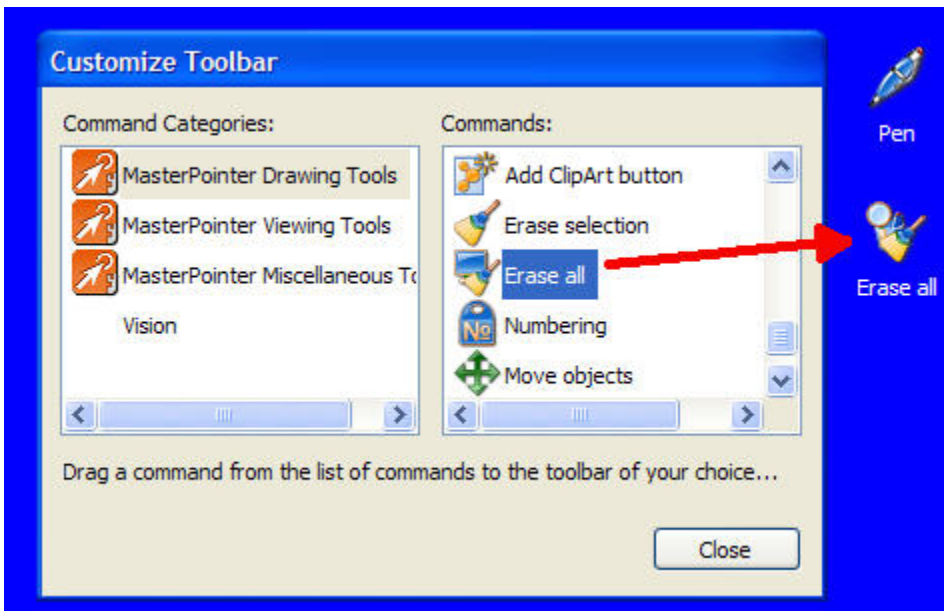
Customize Toolbar

Command Categories:

MasterPointer Drawing Tools
MasterPointer Viewing Tools
MasterPointer Miscellaneous To
Vision

Commands:

Add ClipArt button
Erase selection
Erase all
Numbering
Move objects

Drag a command from the list of commands to the toolbar of your choice...

Close

Pen

Erase all